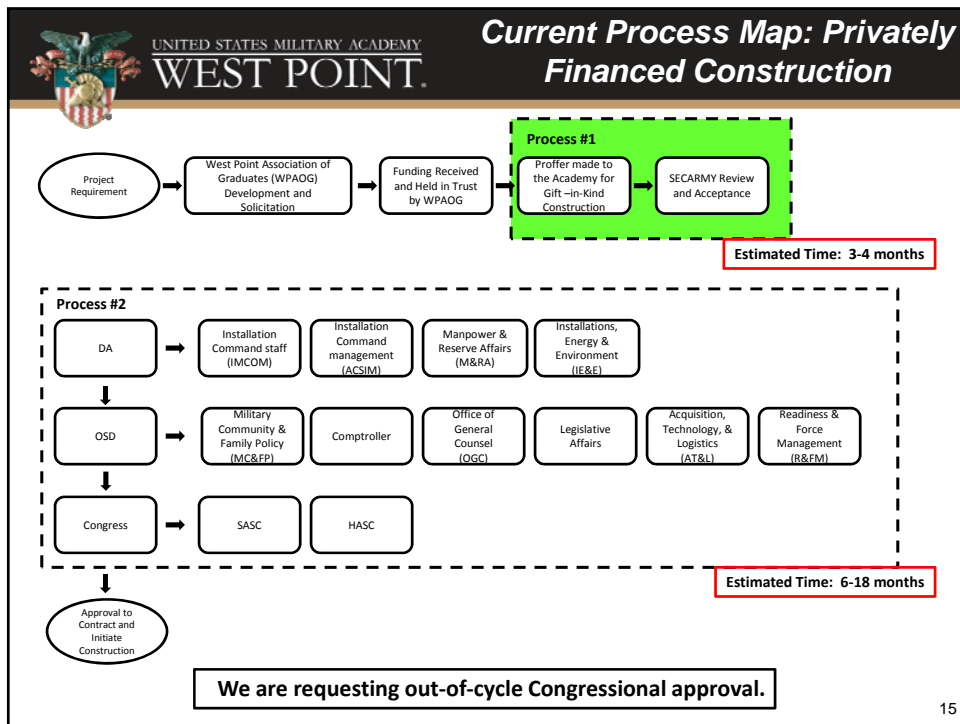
UNITED STATES MILITARY ACADEMY
WEST POINT.

Current Process Map: Privately Financed Construction

Project Requirement

West Point Association of Graduates (WPAOG) Development and Solicitation

Funding Received and Held in Trust by WPAOG

Process #1

Proffer made to the Academy for Gift –in-Kind Construction

SECARMY Review and Acceptance

Estimated Time: 3-4 months

Process #2

DA

Installation Command staff (IMCOM)

Installation Command management (ACSIM)

Manpower & Reserve Affairs (M&RA)

Installations, Energy & Environment (IE&E)

OSD

Military Community & Family Policy (MC&FP)

Comptroller

Office of General Counsel (OGC)

Legislative Affairs

Acquisition, Technology, & Logistics (AT&L)

Readiness & Force Management (R&FM)

Congress

SASC

HASC

Estimated Time: 6-18 months

Approval to Contract and Initiate Construction

We are requesting out-of-cycle Congressional approval.

15